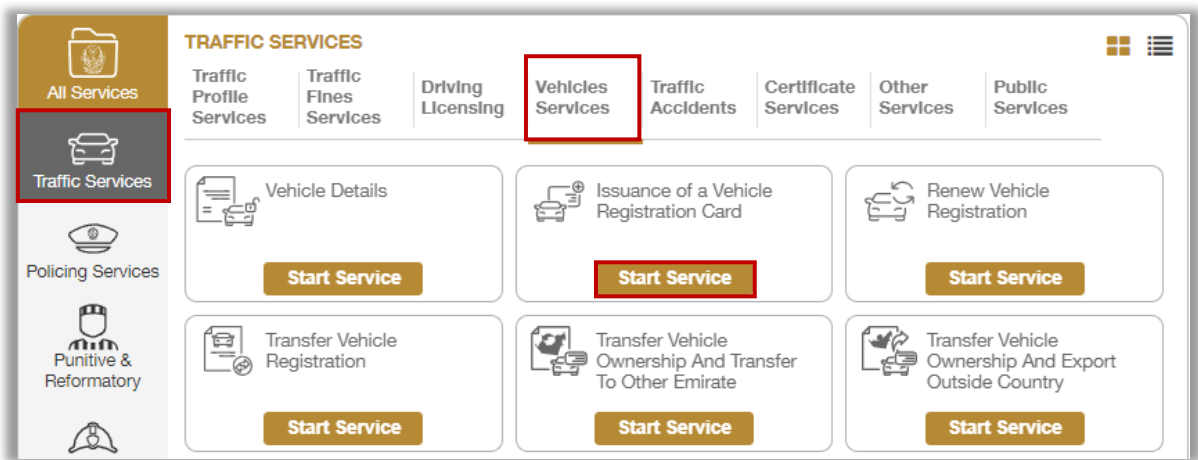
All Services

Traffic Services

Policing Services

Punitive & Reformatory

TRAFFIC SERVICES

Traffic Profile Services

Traffic Fines Services

Driving Licensing

Vehicles Services

Traffic Accidents

Certificate Services

Other Services

Public Services

Vehicle Details

Start Service

Issuance of a Vehicle Registration Card

Start Service

Renew Vehicle Registration

Start Service

Transfer Vehicle Registration

Start Service

Transfer Vehicle Ownership And Transfer To Other Emirate

Start Service

Transfer Vehicle Ownership And Export Outside Country

Start Service